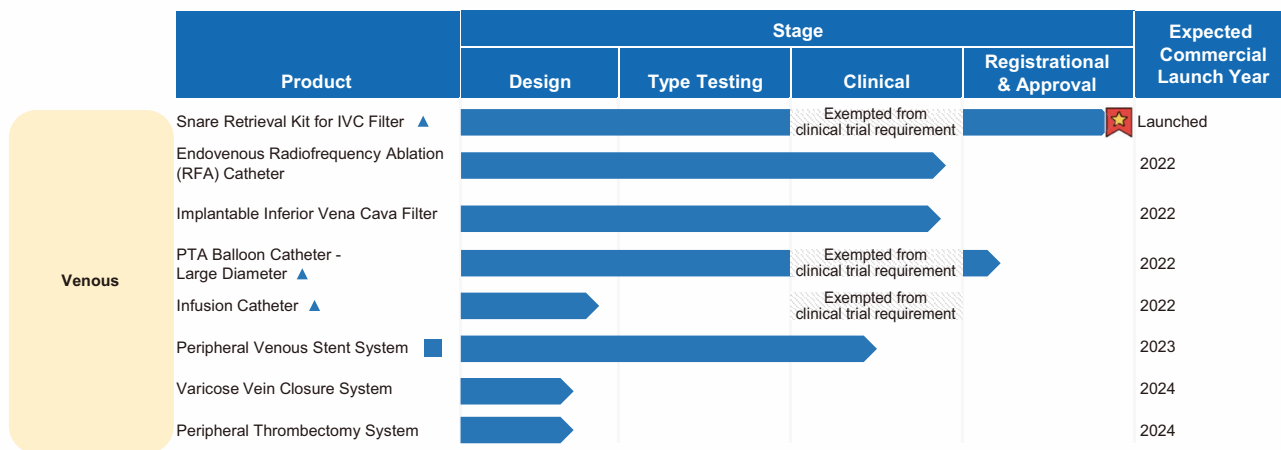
| Product | Design | Type Testing | Clinical | Registrational & Approval | Expected Commercial Launch Year |
|---|---|---|---|---|---|
| Snare Retrieval Kit for IVC Filter ▲ | | | Exempted from clinical trial requirement | | Launched |
| Endovenous Radiofrequency Ablation (RFA) Catheter | | | | | 2022 |
| Implantable Inferior Vena Cava Filter | | | | | 2022 |
| PTA Balloon Catheter - Large Diameter ▲ | | | Exempted from clinical trial requirement | | 2022 |
| Infusion Catheter ▲ | | | Exempted from clinical trial requirement | | 2022 |
| Peripheral Venous Stent System ■ | | | | | 2023 |
| Varicose Vein Closure System | | | | | 2024 |
| Peripheral Thrombectomy System | | | | | 2024 |

Stage

Venous